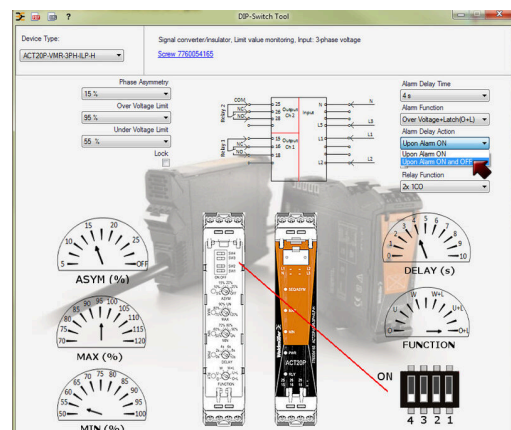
DIP-Switch Tool

Device Type:

ACT20P-VMR-3PH-ILP-H

Signal converter/Insulator, Limit value monitoring, Input: 3-phase voltage

Screw 7760054165

Phase Asymmetry

15 %

Over Voltage Limit

95 %

Under Voltage Limit

55 %

Lock

Alarm Delay Time

4 s

Alarm Function

Over Voltage+Latch(O+L)

Alarm Delay Action

Upon Alarm ON

Upon Alarm ON

Upon Alarm ON and OFF

Relay Function

2x 1CO

Relay 2

Relay 1

COM

NC

NO

Output Ch 2

Output Ch 1

Input

N

L3

L2

L1

15

16

18

25

26

28

5 10 15 20 25 OFF

ASYM (%)

70 75 80 85 90 95 100 105 110 115 120

MAX (%)

50 55 60 65 70 75 80 85 90 95 100

MIN (%)

DELAY (s)

U W+L U+L O O+L

FUNCTION

ON

4 3 2 1

ACT20P

Weidmüller